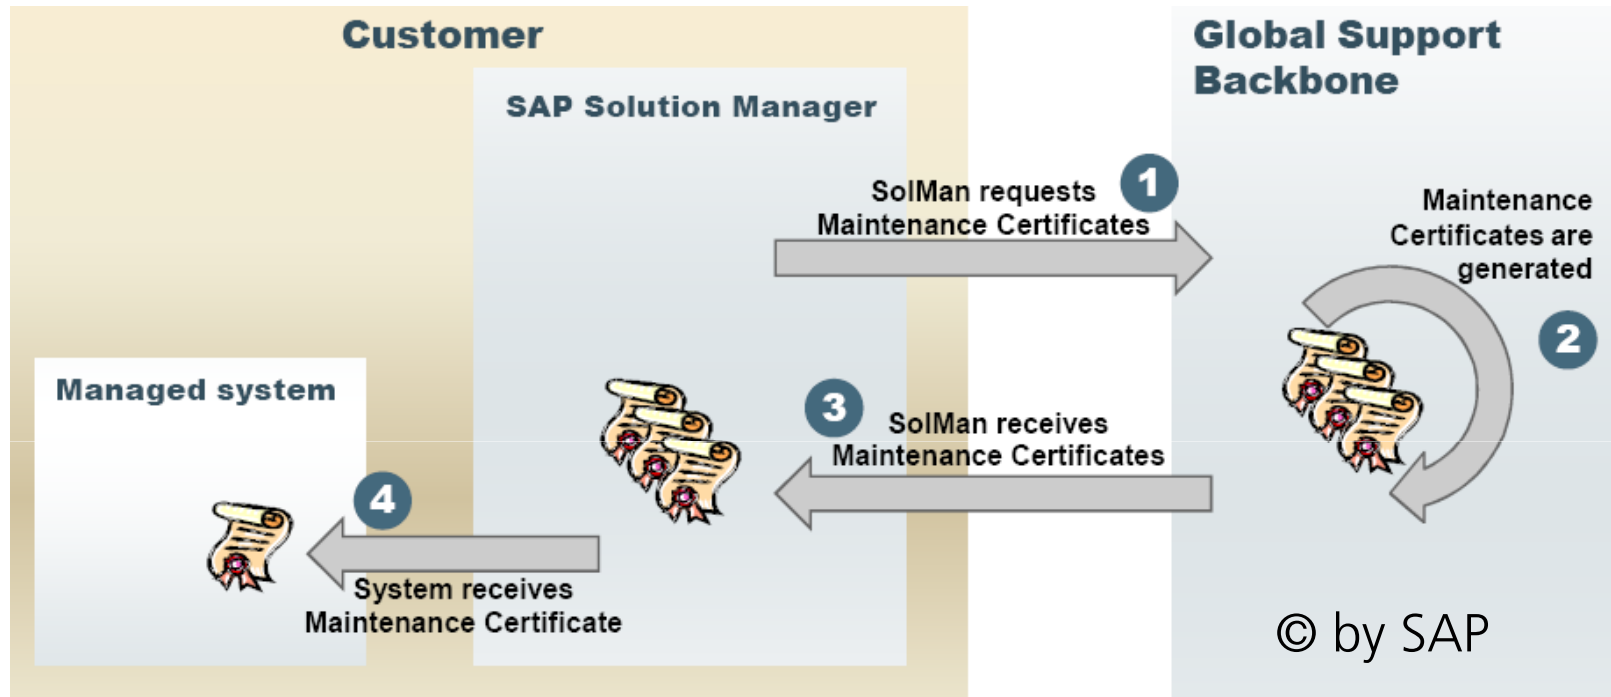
Customer

SAP Solution Manager

Global Support Backbone

1 SolMan requests Maintenance Certificates

Maintenance Certificates are generated 2

Managed system

3 SolMan receives Maintenance Certificates

4

System receives Maintenance Certificate

© by SAP